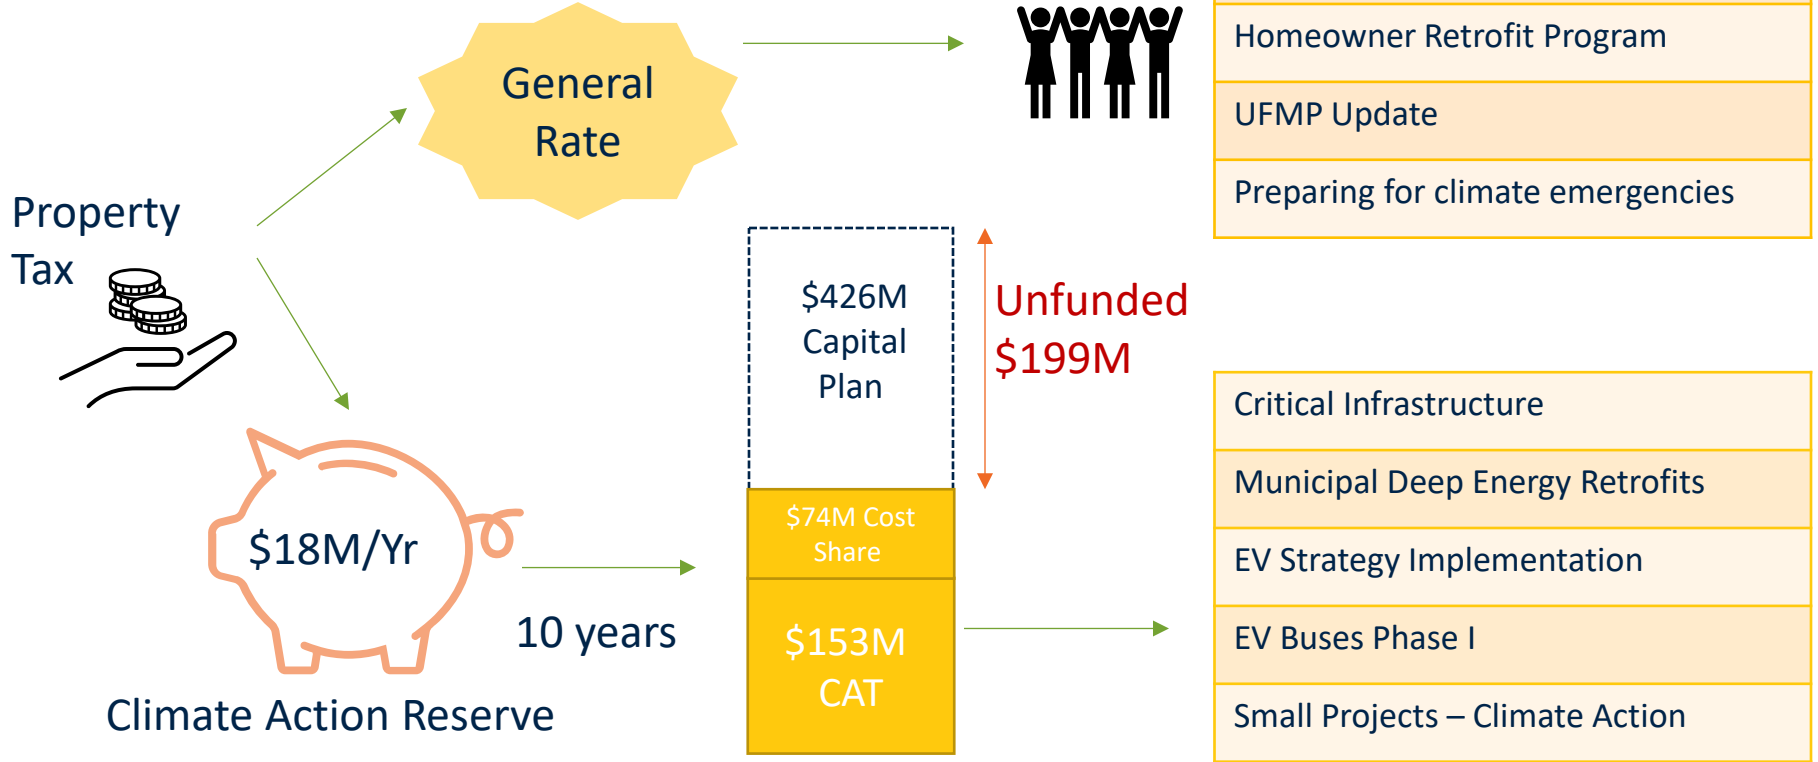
General Rate

Homeowner Retrofit Program

UFMP Update

Preparing for climate emergencies

Property Tax

$426M Capital Plan

Unfunded $199M

Critical Infrastructure

Municipal Deep Energy Retrofits

EV Strategy Implementation

EV Buses Phase I

Small Projects – Climate Action

$18M/Yr

$74M Cost Share

10 years

$153M CAT

Climate Action Reserve